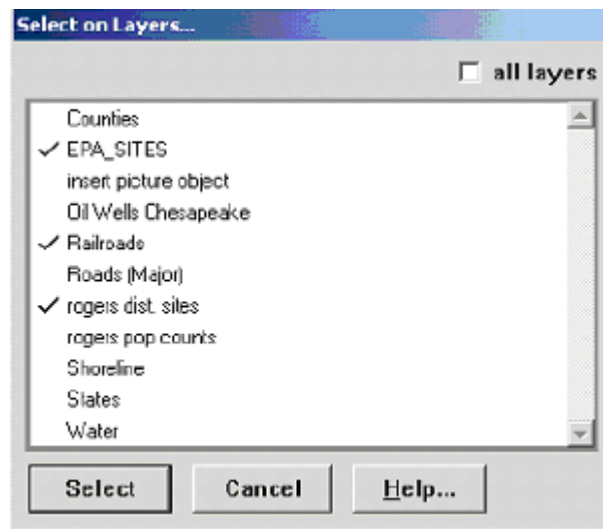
Select on Layers...

all layers

Counties
✓ EPA_SITES
insert picture object
Oil Wells Chesapeake
✓ Railroads
Roads (Major)
✓ rogers dist. sites
rogers pop counts
Shoreline
States
Water

Select
Cancel
Help...